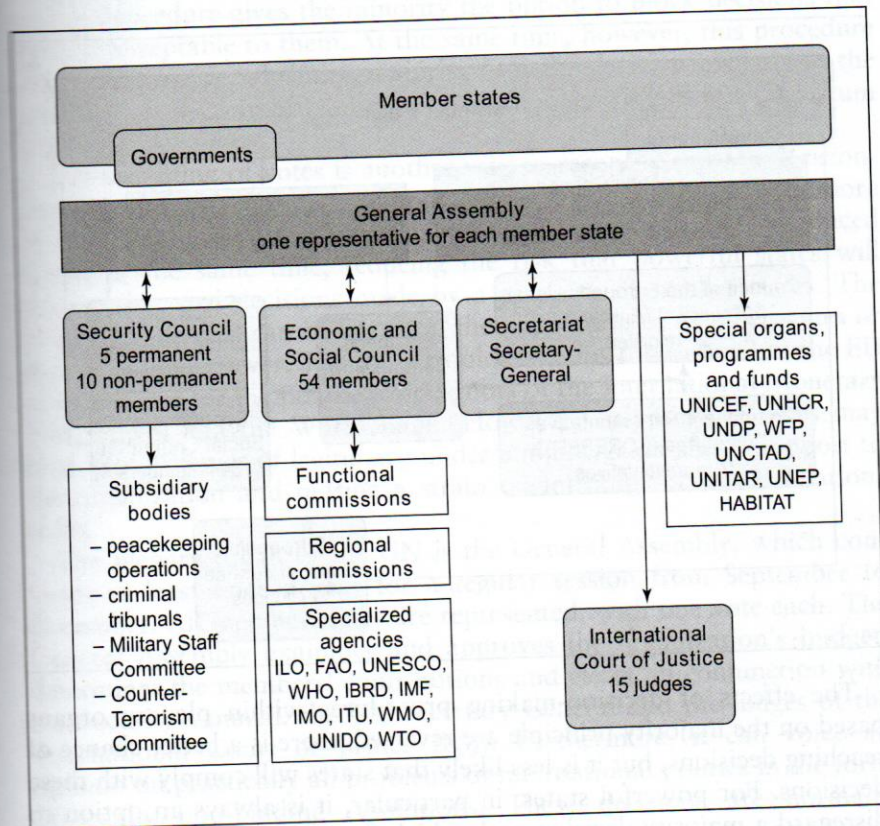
Member states

Governments

General Assembly
one representative for each member state

Security Council
5 permanent
10 non-permanent members

Economic and Social Council
54 members

Secretariat
Secretary-General

Special organs, programmes and funds
UNICEF, UNHCR, UNDP, WFP, UNCTAD, UNITAR, UNEP, HABITAT

Subsidiary bodies
– peacekeeping operations
– criminal tribunals
– Military Staff Committee
– Counter-Terrorism Committee

Functional commissions

Regional commissions

Specialized agencies
ILO, FAO, UNESCO, WHO, IBRD, IMF, IMO, ITU, WMO, UNIDO, WTO

International Court of Justice
15 judges